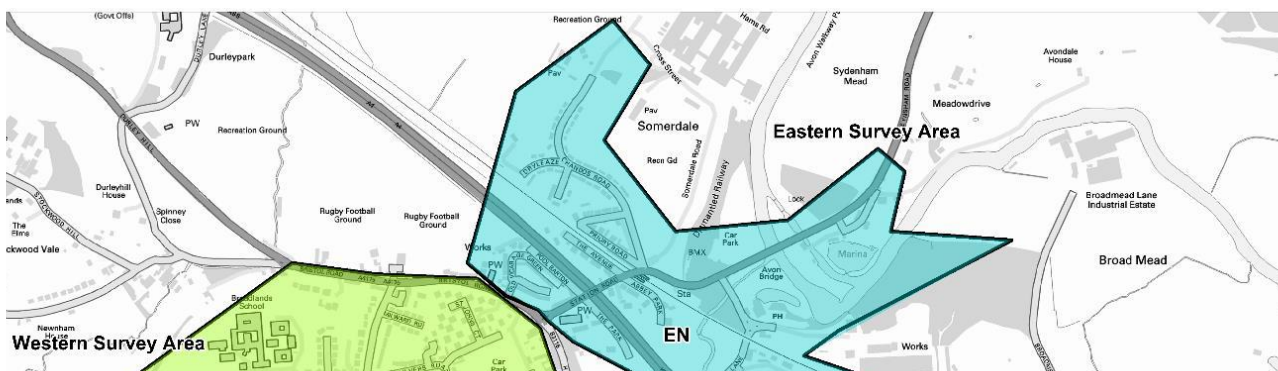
(Govt Offs)
Recreation Ground
Hams Rd
Avondale House
Durleypark
Sydenham Mead
Pav
Meadowdrive
PW
Recreation Ground
Pav
Somerdale
Eastern Survey Area
Recn Gd
Cross Street
Somerdale Road
Dismantled Railway
Durleyhill House
Spinney Close
Lock
Broadmead Lane Industrial Estate
The Firs
Rugby Football Ground
Rugby Football Ground
Car Park
ckwood Vale
Works
PRIORY ROAD
Marina
PW
BMX
Broad Mead
Brooklands School
Avon Bridge
Sta
Newnham House
ABBEY PARK
PW
FH
Western Survey Area
Car Park
EN
Works